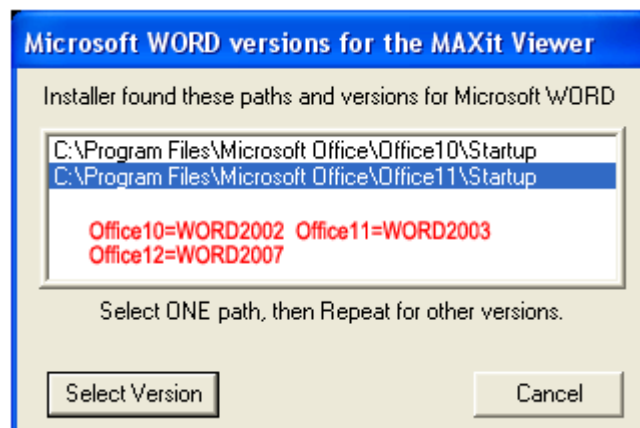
Microsoft WORD versions for the MAXit Viewer

Installer found these paths and versions for Microsoft WORD

C:\Program Files\Microsoft Office\Office10\Startup
C:\Program Files\Microsoft Office\Office11\Startup

Office10=WORD2002 Office11=WORD2003
Office12=WORD2007

Select ONE path, then Repeat for other versions.

Select Version

Cancel